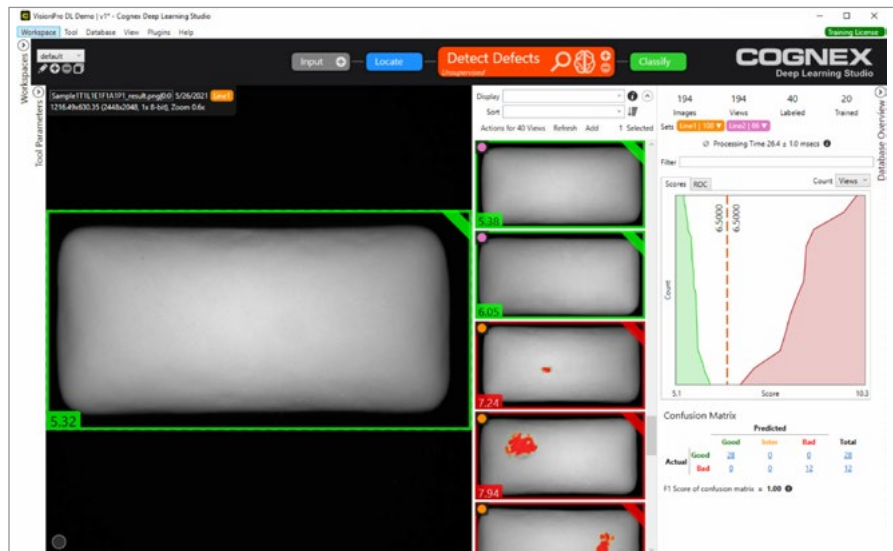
VisionPro DL Demo | v1* - Cognex Deep Learning Studio

Workspace Tool Database View Plugins Help

Training License

default

Input

Locate

Detect Defects
Unsupervised

Classify

COGNEX
Deep Learning Studio

Workspaces

Tool Parameters

Sample1T1L1E1F1A1P1_result.png[0] 5/26/2021 Line1
1216.49x630.35 (2448x2048, 1x 8-bit), Zoom 0.6x

5.32

Display

Sort

Actions for 40 Views Refresh Add 1 Selected

5.38

6.05

7.24

7.94

194
Images

194
Views

40
Labeled

20
Trained

Sets Line1 | 108 Line2 | 86

Processing Time 26.4 ± 1.0 msecs

Filter

Scores ROC

Count Views

6.5000
6.5000

Count

5.1

Score

10.3

Confusion Matrix

| | | Predicted | | | |
|---|---|---|---|---|---|
| | | Good | Inter | Bad | Total |
| Actual | Good | 28 | 0 | 0 | 28 |
| | Bad | 0 | 0 | 12 | 12 |

F1 Score of confusion matrix = 1.00

Database Overview